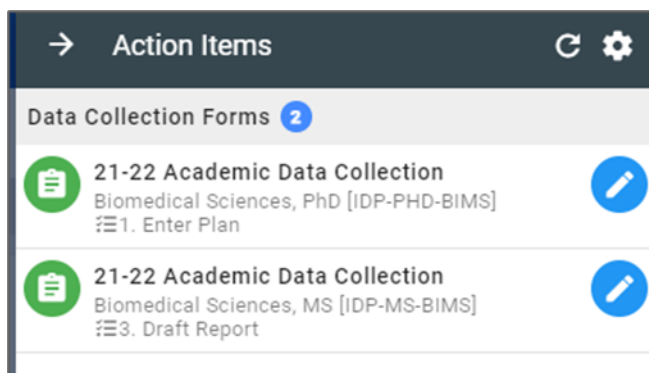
Action Items

Data Collection Forms 2

21-22 Academic Data Collection
Biomedical Sciences, PhD [IDP-PHD-BIMS]
1. Enter Plan

21-22 Academic Data Collection
Biomedical Sciences, MS [IDP-MS-BIMS]
3. Draft Report